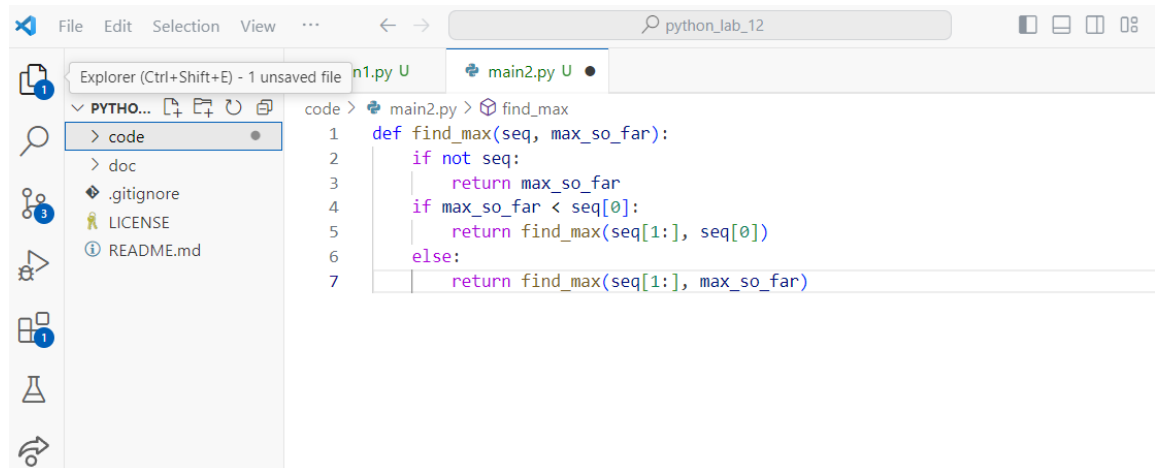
File Edit Selection View ···

python_lab_12

Explorer (Ctrl+Shift+E) - 1 unsaved file

n1.py U

main2.py U ●

1

PYTHO...

code

doc

.gitignore

LICENSE

README.md

3

1

code > main2.py > find_max

1 def find_max(seq, max_so_far):
2     if not seq:
3         return max_so_far
4     if max_so_far < seq[0]:
5         return find_max(seq[1:], seq[0])
6     else:
7         return find_max(seq[1:], max_so_far)